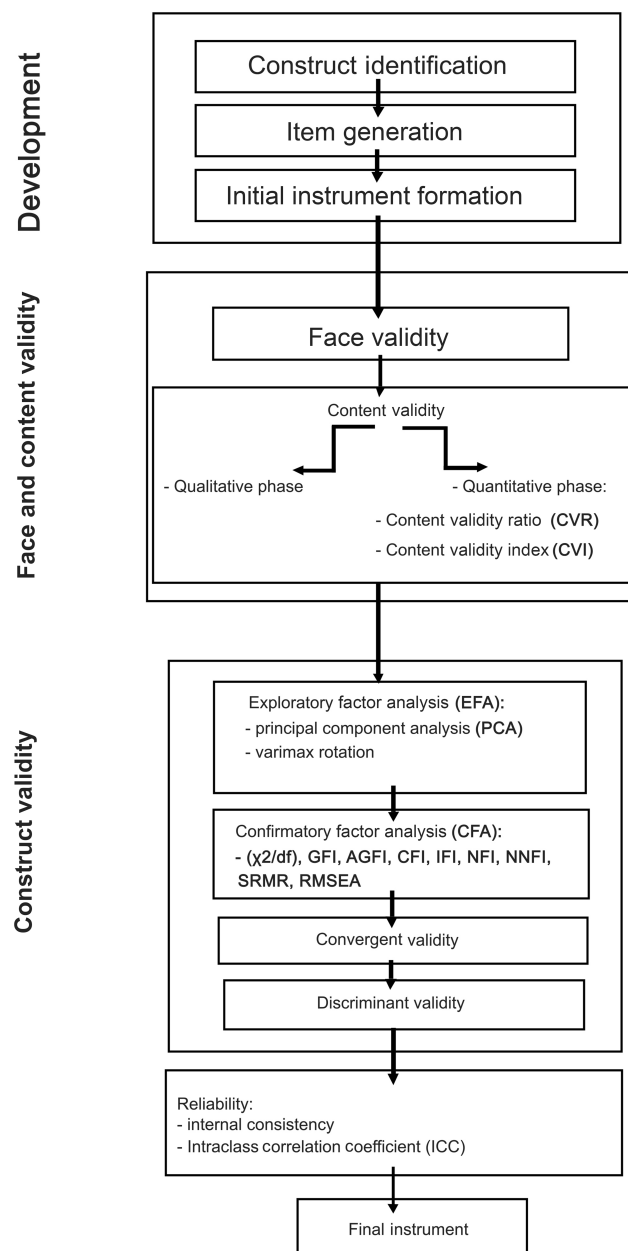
Development

Construct identification

Item generation

Initial instrument formation

Face and content validity

Face validity

Content validity

- Qualitative phase

- Quantitative phase:

- Content validity ratio (CVR)

- Content validity index (CVI)

Construct validity

Exploratory factor analysis (EFA):
- principal component analysis (PCA)
- varimax rotation

Confirmatory factor analysis (CFA):
- ($\chi2$/df), GFI, AGFI, CFI, IFI, NFI, NNFI, SRMR, RMSEA

Convergent validity

Discriminant validity

Reliability:
- internal consistency
- Intraclass correlation coefficient (ICC)

Final instrument